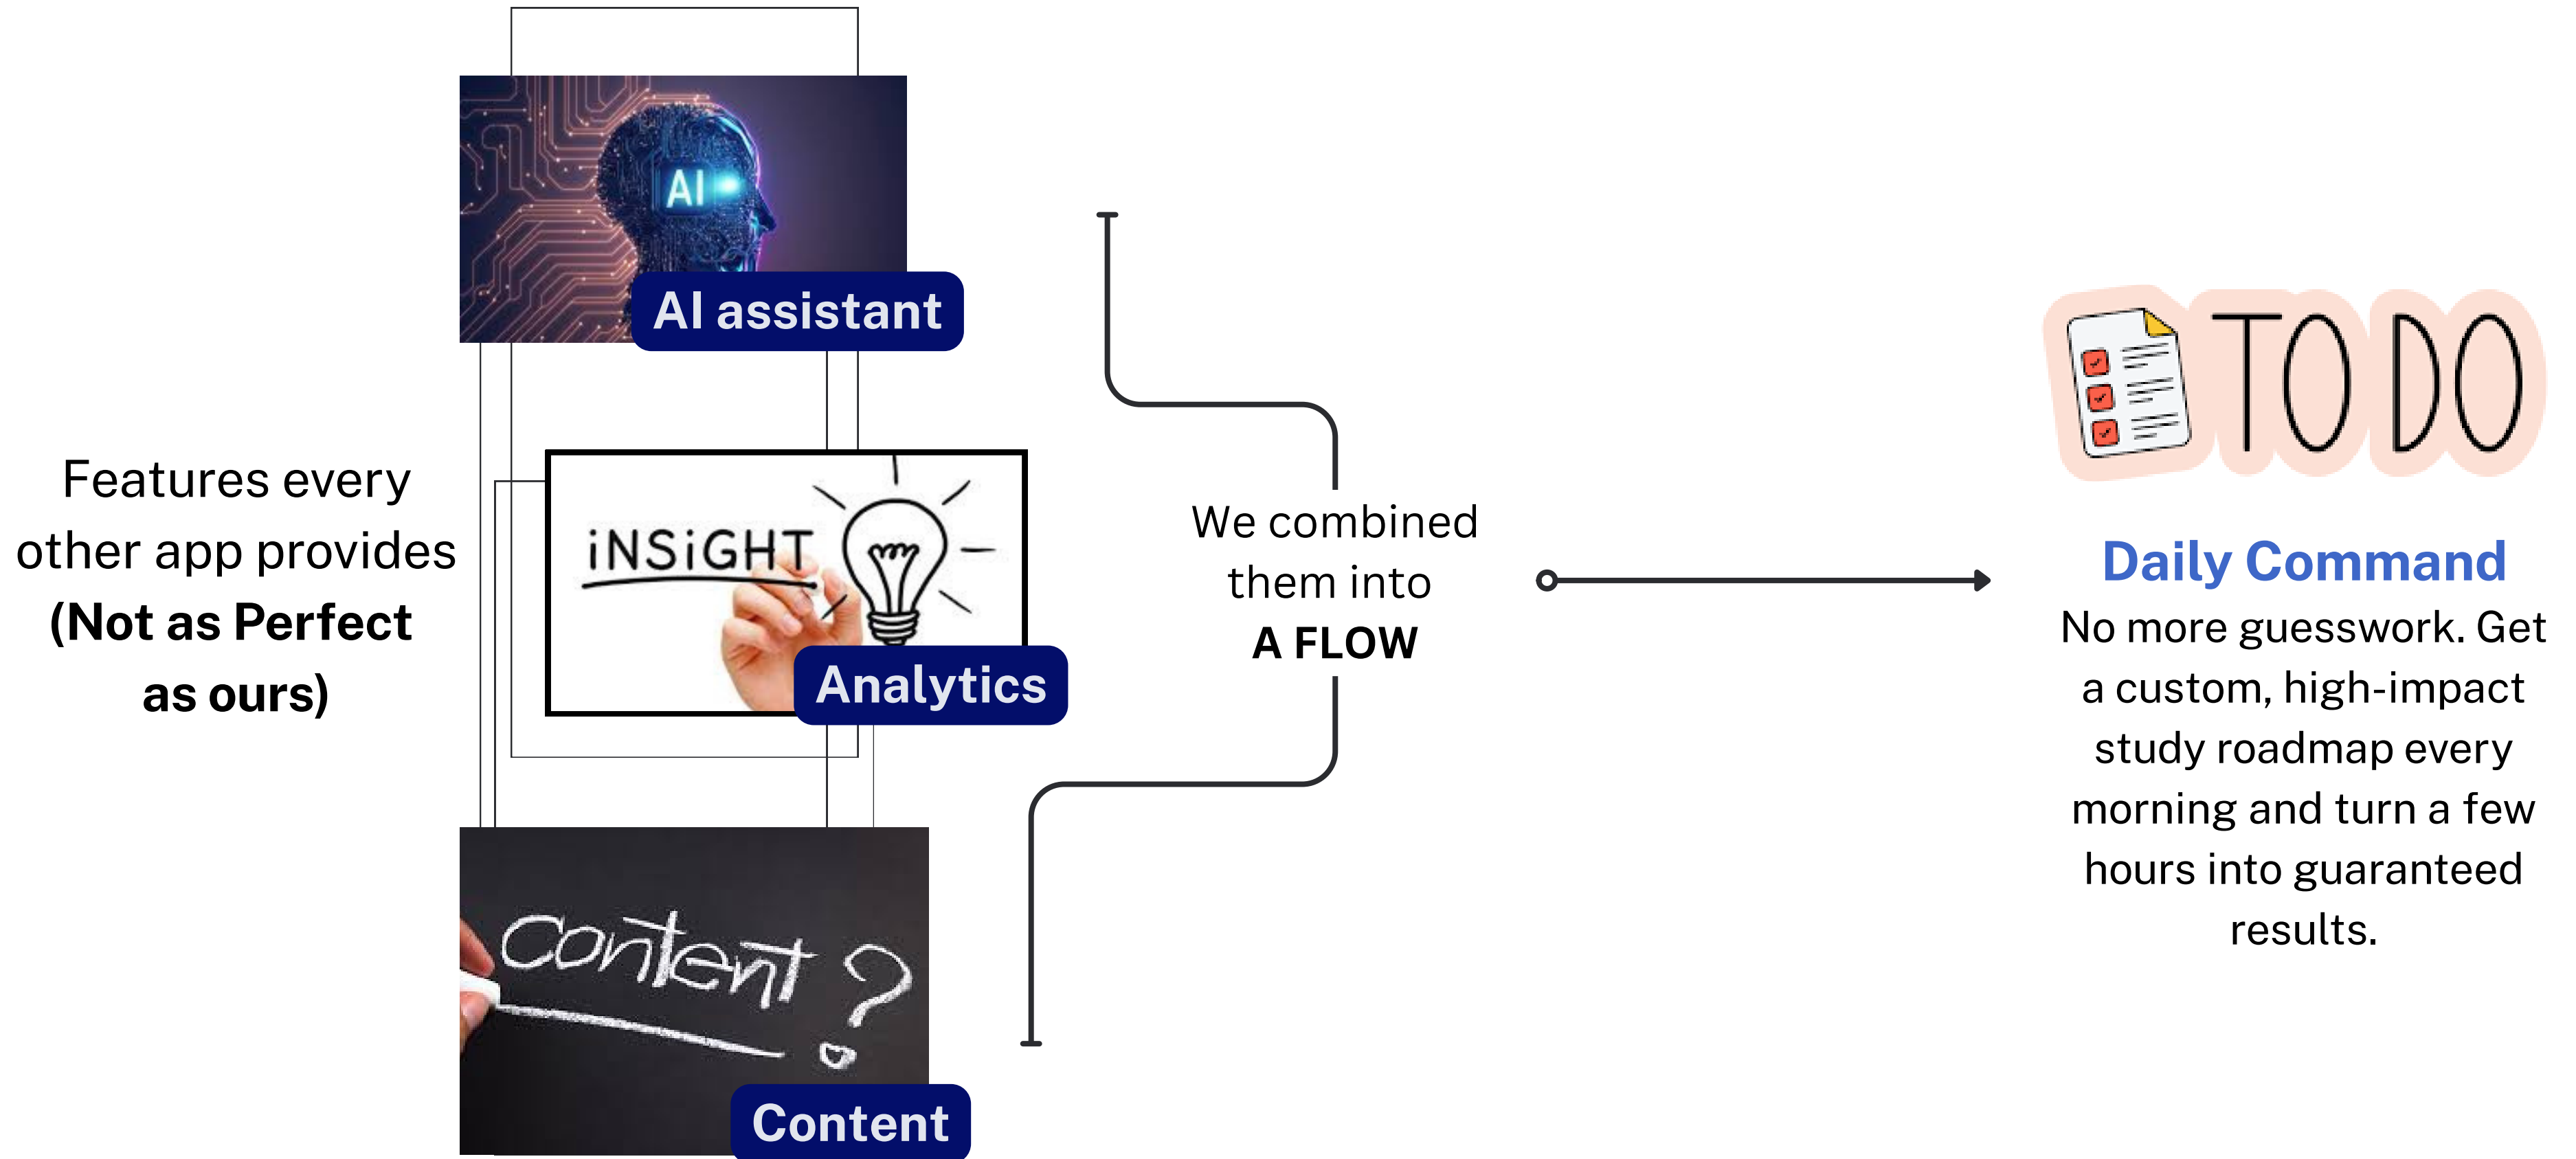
Features every other app provides **(Not as Perfect as ours)**

AI

AI assistant

iNSiGHT

Analytics

content ?

Content

We combined them into **A FLOW**

TO DO

Daily Command

No more guesswork. Get a custom, high-impact study roadmap every morning and turn a few hours into guaranteed results.